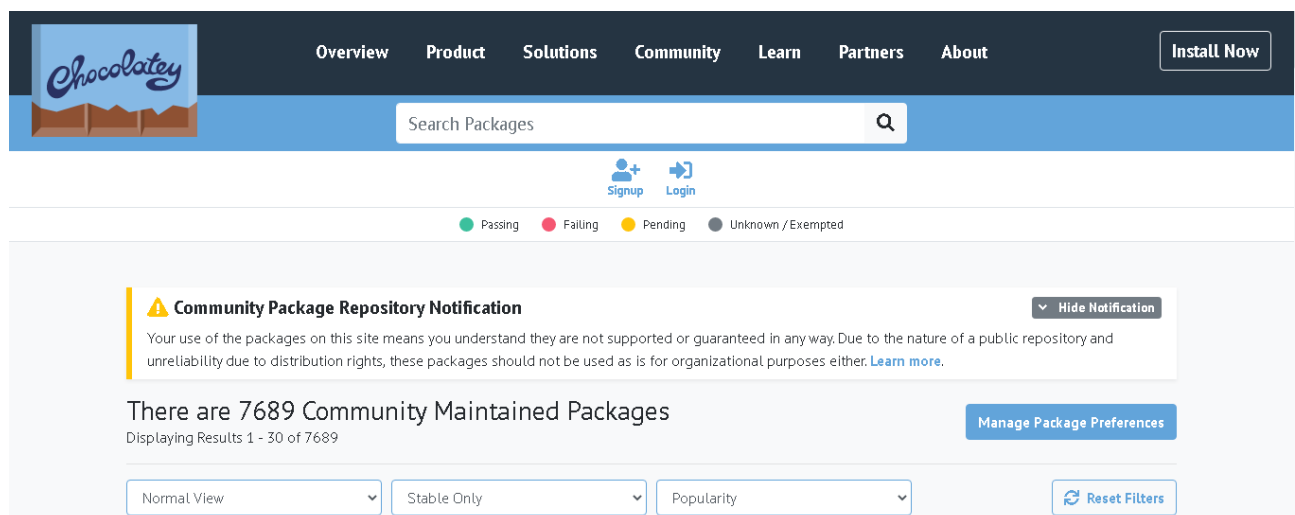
Chocolatey

Overview Product Solutions Community Learn Partners About

Install Now

Search Packages

Signup Login

Passing Failing Pending Unknown / Exempted

Community Package Repository Notification

Hide Notification

Your use of the packages on this site means you understand they are not supported or guaranteed in any way. Due to the nature of a public repository and unreliability due to distribution rights, these packages should not be used as is for organizational purposes either. Learn more.

There are 7689 Community Maintained Packages

Displaying Results 1 - 30 of 7689

Manage Package Preferences

Normal View

Stable Only

Popularity

Reset Filters